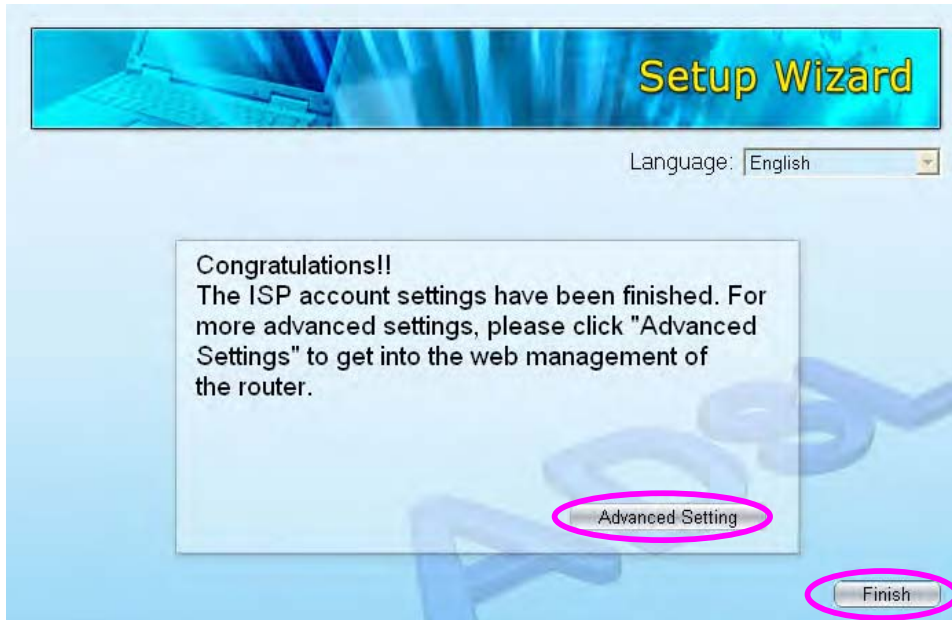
Setup Wizard

Language: English

Congratulations!!
The ISP account settings have been finished. For more advanced settings, please click "Advanced Settings" to get into the web management of the router.

Advanced Setting

Finish

Adsl